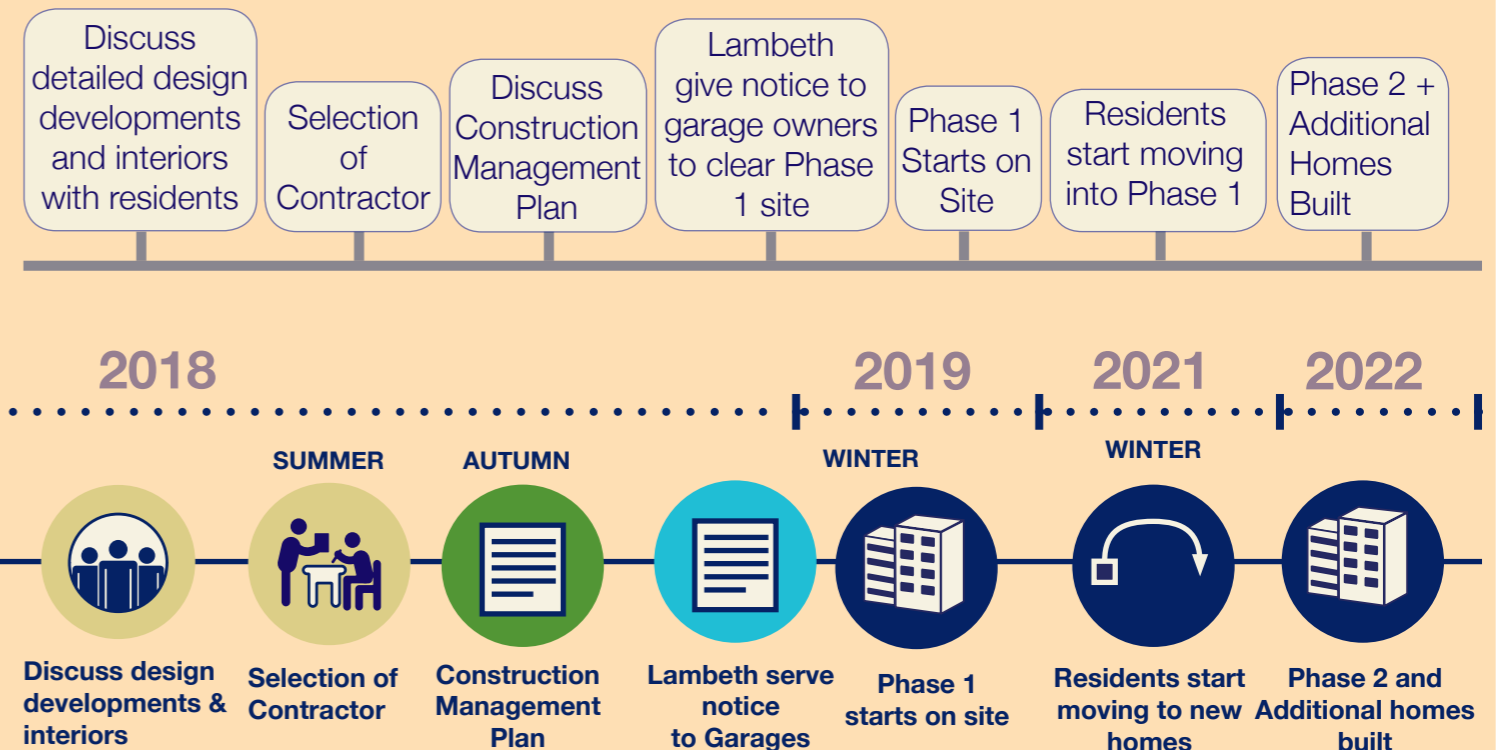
Discuss detailed design developments and interiors with residents

Selection of Contractor

Discuss Construction Management Plan

Lambeth give notice to garage owners to clear Phase 1 site

Phase 1 Starts on Site

Residents start moving into Phase 1

Phase 2 + Additional Homes Built

2018

2019

2021

2022

SUMMER

AUTUMN

WINTER

WINTER

Discuss design developments & interiors

Selection of Contractor

Construction Management Plan

Lambeth serve notice to Garages

Phase 1 starts on site

Residents start moving to new homes

Phase 2 and Additional homes built